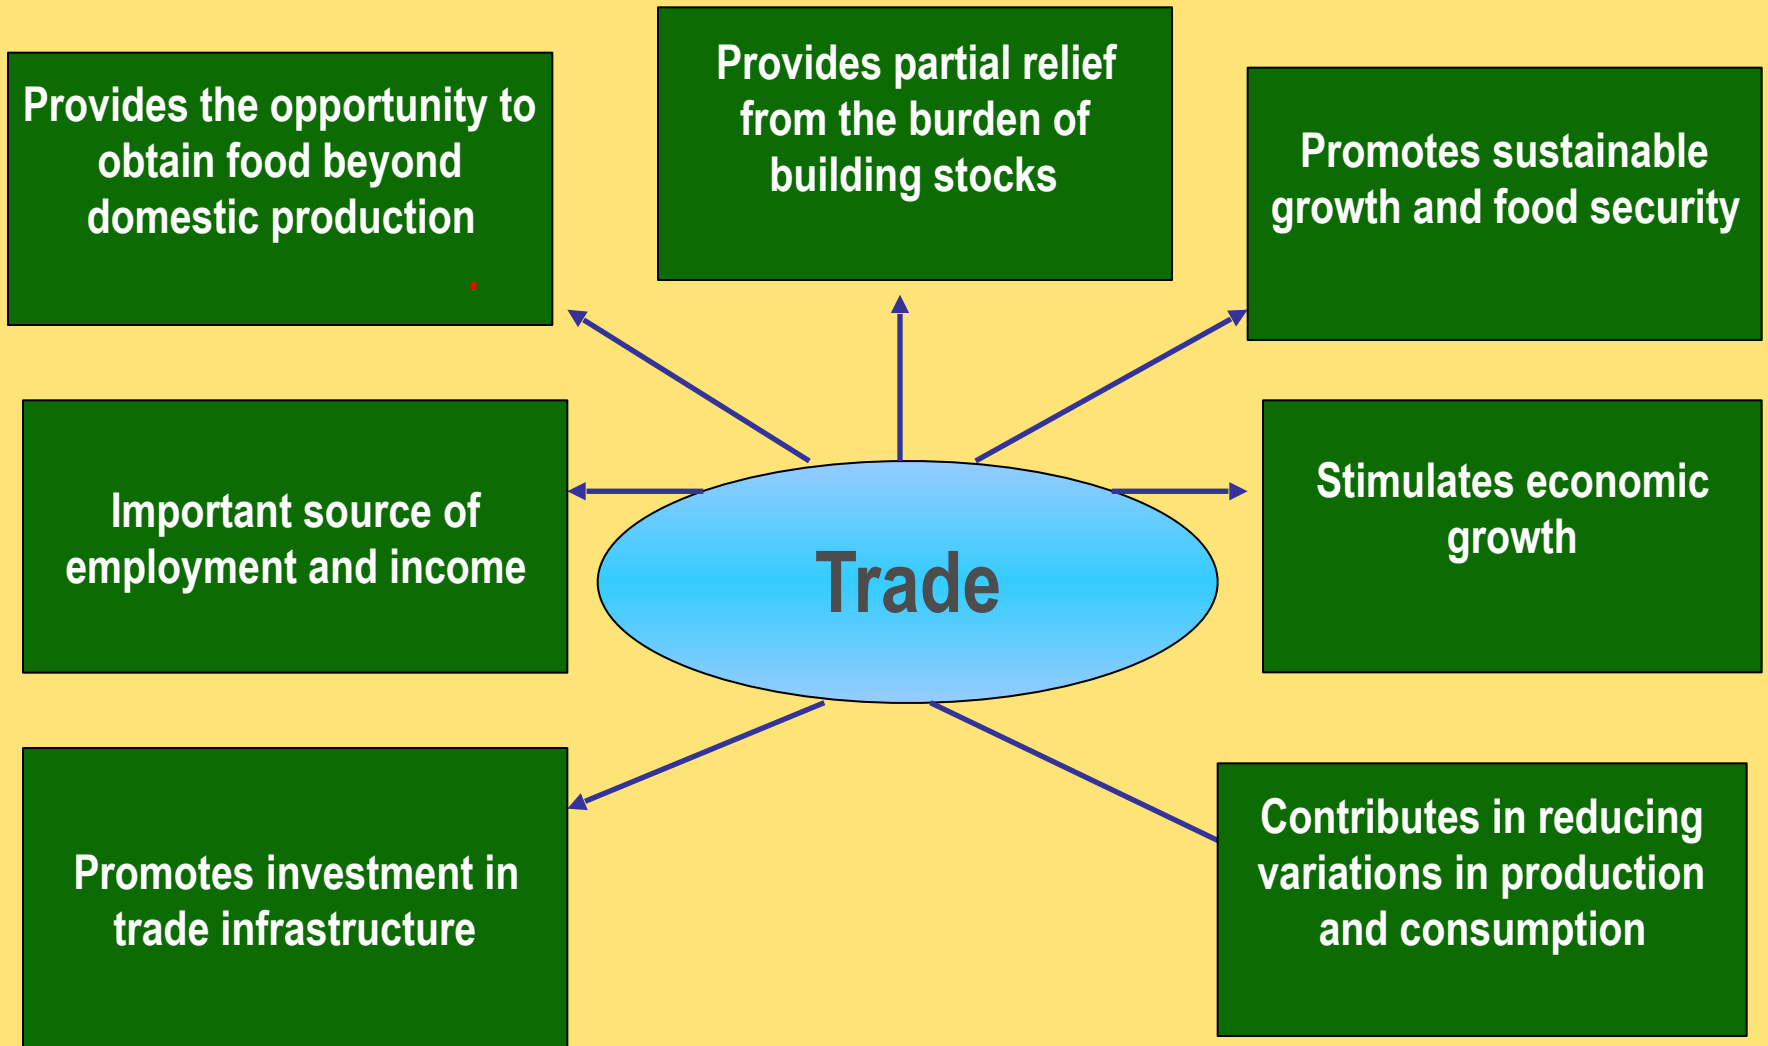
Provides the opportunity to obtain food beyond domestic production

Provides partial relief from the burden of building stocks

Promotes sustainable growth and food security

Important source of employment and income

Trade

Stimulates economic growth

Promotes investment in trade infrastructure

Contributes in reducing variations in production and consumption